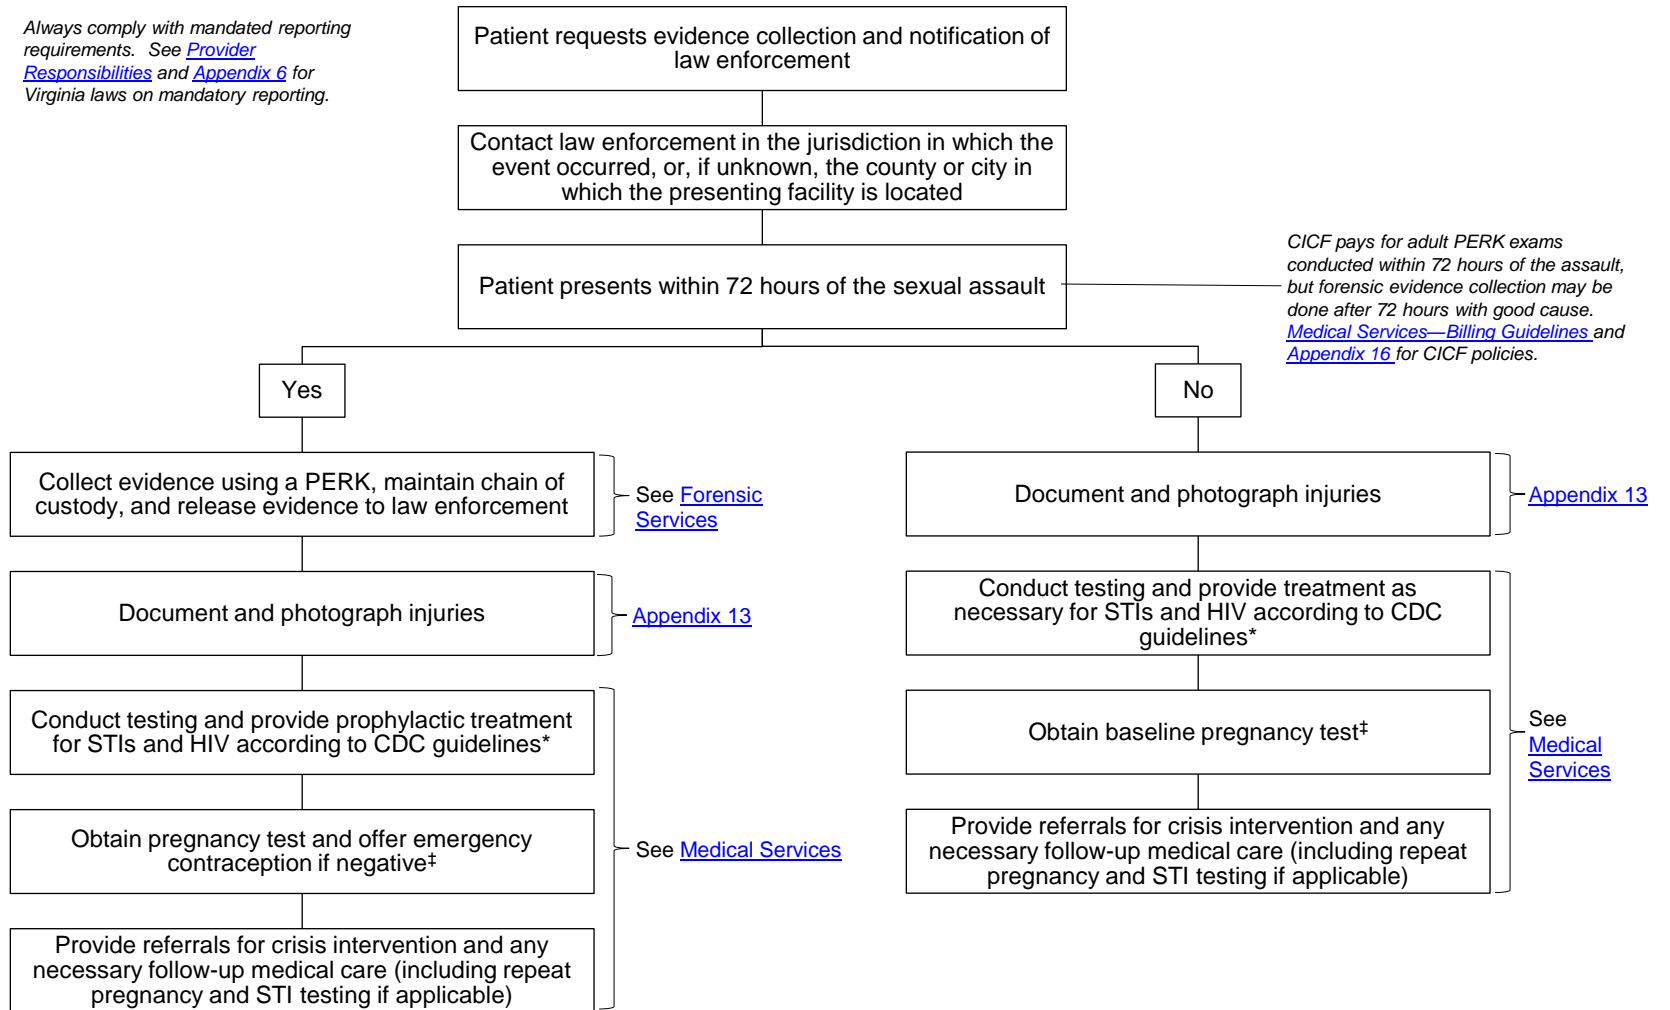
Always comply with mandated reporting requirements. See Provider Responsibilities and Appendix 6 for Virginia laws on mandatory reporting.

Patient requests evidence collection and notification of law enforcement

Contact law enforcement in the jurisdiction in which the event occurred, or, if unknown, the county or city in which the presenting facility is located

Patient presents within 72 hours of the sexual assault

CICF pays for adult PERK exams conducted within 72 hours of the assault, but forensic evidence collection may be done after 72 hours with good cause. Medical Services—Billing Guidelines and Appendix 16 for CICF policies.

Yes

No

Collect evidence using a PERK, maintain chain of custody, and release evidence to law enforcement

See Forensic Services

Document and photograph injuries

Appendix 13

Conduct testing and provide prophylactic treatment for STIs and HIV according to CDC guidelines*

Obtain pregnancy test and offer emergency contraception if negative‡

Provide referrals for crisis intervention and any necessary follow-up medical care (including repeat pregnancy and STI testing if applicable)

See Medical Services

Document and photograph injuries

Appendix 13

Conduct testing and provide treatment as necessary for STIs and HIV according to CDC guidelines*

Obtain baseline pregnancy test‡

Provide referrals for crisis intervention and any necessary follow-up medical care (including repeat pregnancy and STI testing if applicable)

See Medical Services